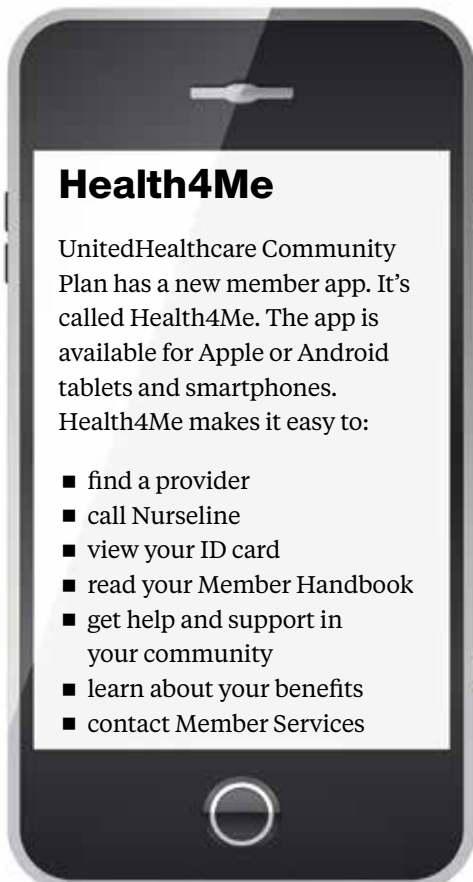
Health4Me

UnitedHealthcare Community Plan has a new member app. It's called Health4Me. The app is available for Apple or Android tablets and smartphones. Health4Me makes it easy to:

- find a provider
- call Nurseline
- view your ID card
- read your Member Handbook
- get help and support in your community
- learn about your benefits
- contact Member Services